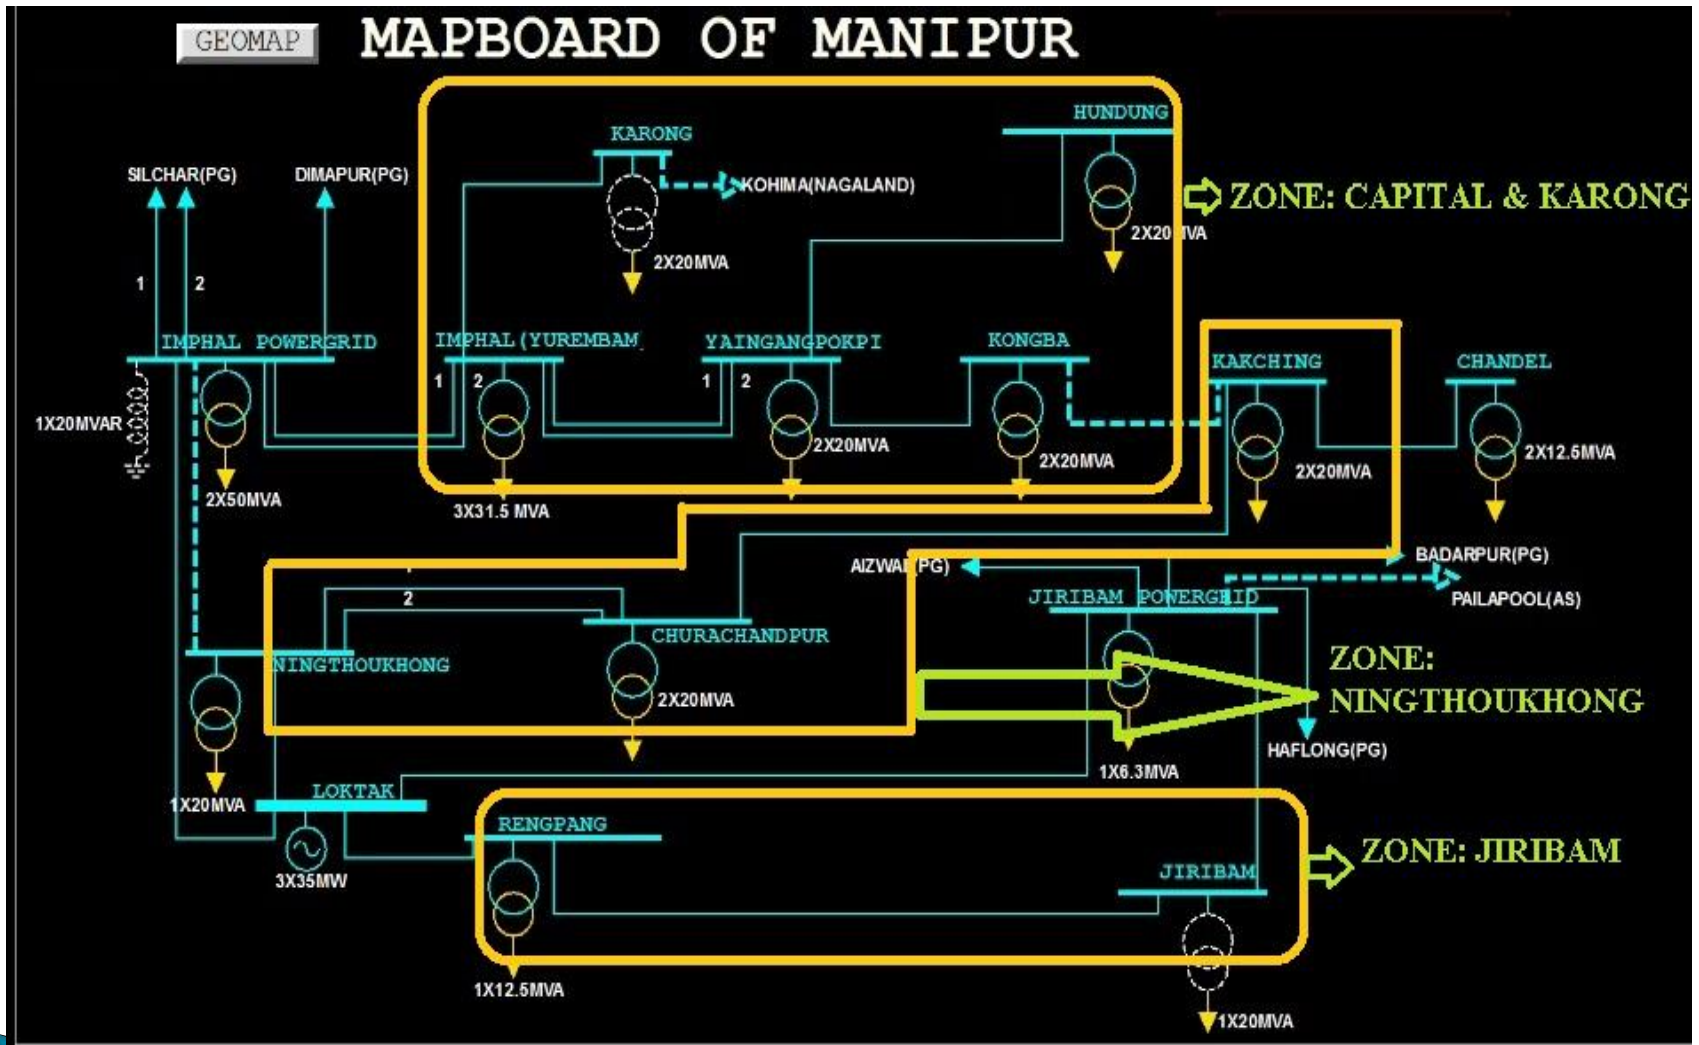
GEOMAP

MAPBOARD OF MANIPUR

HUNDUNG

KARONG

KOHIMA(NAGALAND)

SILCHAR(PG)

DIMAPUR(PG)

ZONE: CAPITAL & KARONG

2X20MVA

2X20MVA

1

2

IMPHAL POWERGRID

IMPHAL(YUREMBAM

YAINGANGPOKPI

KONGBA

KAKCHING

CHANDEL

1X20MVAR

1

2

1

2

2X20MVA

2X20MVA

2X20MVA

2X12.5MVA

2X50MVA

3X31.5 MVA

BADARPUR(PG)

AIZWAL(PG)

JIRIBAM POWERGRID

PAILAPOOL(AS)

2

CHURACHANDPUR

NINGTHOUKHONG

ZONE: NINGTHOUKHONG

2X20MVA

HAFLONG(PG)

1X6.3MVA

LOKTAK

1X20MVA

RENGPANG

ZONE: JIRIBAM

3X35MW

JIRIBAM

1X12.5MVA

1X20MVA